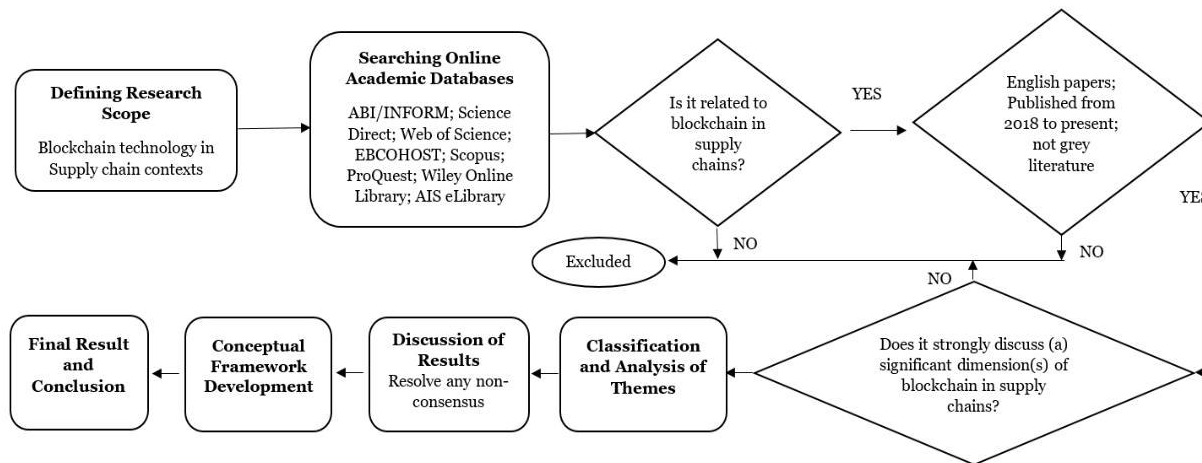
**Defining Research Scope**
Blockchain technology in Supply chain contexts

**Searching Online Academic Databases**
ABI/INFORM; Science Direct; Web of Science; EBCOHOST; Scopus; ProQuest; Wiley Online Library; AIS eLibrary

Is it related to blockchain in supply chains?

YES

English papers; Published from 2018 to present; not grey literature

YE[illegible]

NO

Excluded

NO

NO

Does it strongly discuss (a) significant dimension(s) of blockchain in supply chains?

**Classification and Analysis of Themes**

**Discussion of Results**
Resolve any non-consensus

**Conceptual Framework Development**

**Final Result and Conclusion**